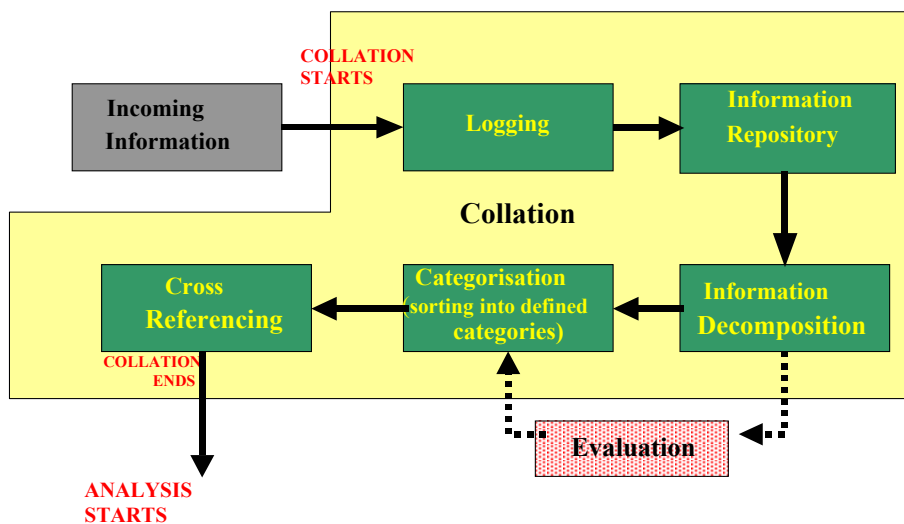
COLLATION STARTS

Incoming Information

Logging

Information Repository

Collation

Cross Referencing

Categorisation (sorting into defined categories)

Information Decomposition

COLLATION ENDS

Evaluation

ANALYSIS STARTS